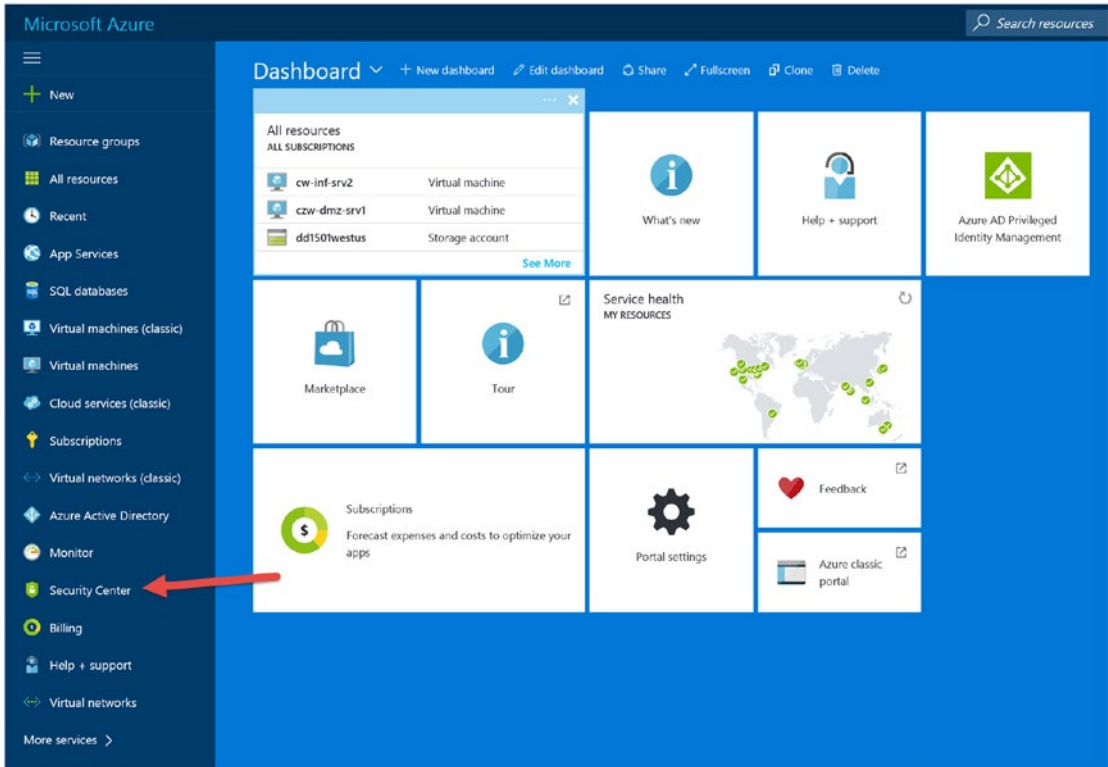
Microsoft Azure

Search resources

New

Resource groups

All resources

Recent

App Services

SQL databases

Virtual machines (classic)

Virtual machines

Cloud services (classic)

Subscriptions

Virtual networks (classic)

Azure Active Directory

Monitor

Security Center

Billing

Help + support

Virtual networks

More services >

Dashboard + New dashboard Edit dashboard Share Fullscreen Clone Delete

All resources
ALL SUBSCRIPTIONS

| | |
|---|---|
| cw-inf-srv2 | Virtual machine |
| czw-dmz-srv1 | Virtual machine |
| dd1501westus | Storage account |

See More

What's new

Help + support

Azure AD Privileged Identity Management

Marketplace

Tour

Service health
MY RESOURCES

Subscriptions
Forecast expenses and costs to optimize your apps

Portal settings

Feedback

Azure classic portal